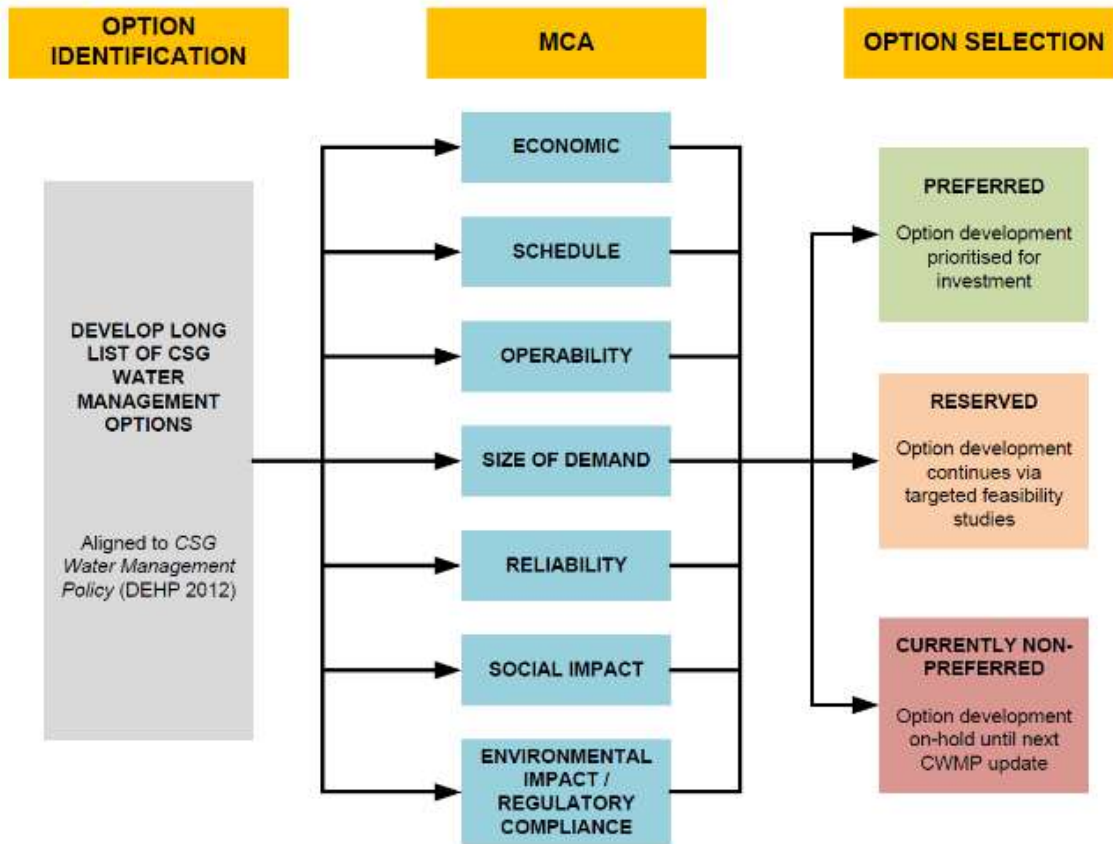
OPTION IDENTIFICATION

MCA

OPTION SELECTION

DEVELOP LONG LIST OF CSG WATER MANAGEMENT OPTIONS

Aligned to CSG Water Management Policy (DEHP 2012)

ECONOMIC

SCHEDULE

OPERABILITY

SIZE OF DEMAND

RELIABILITY

SOCIAL IMPACT

ENVIRONMENTAL IMPACT / REGULATORY COMPLIANCE

PREFERRED

Option development prioritised for investment

RESERVED

Option development continues via targeted feasibility studies

CURRENTLY NON-PREFERRED

Option development on-hold until next CWMP update